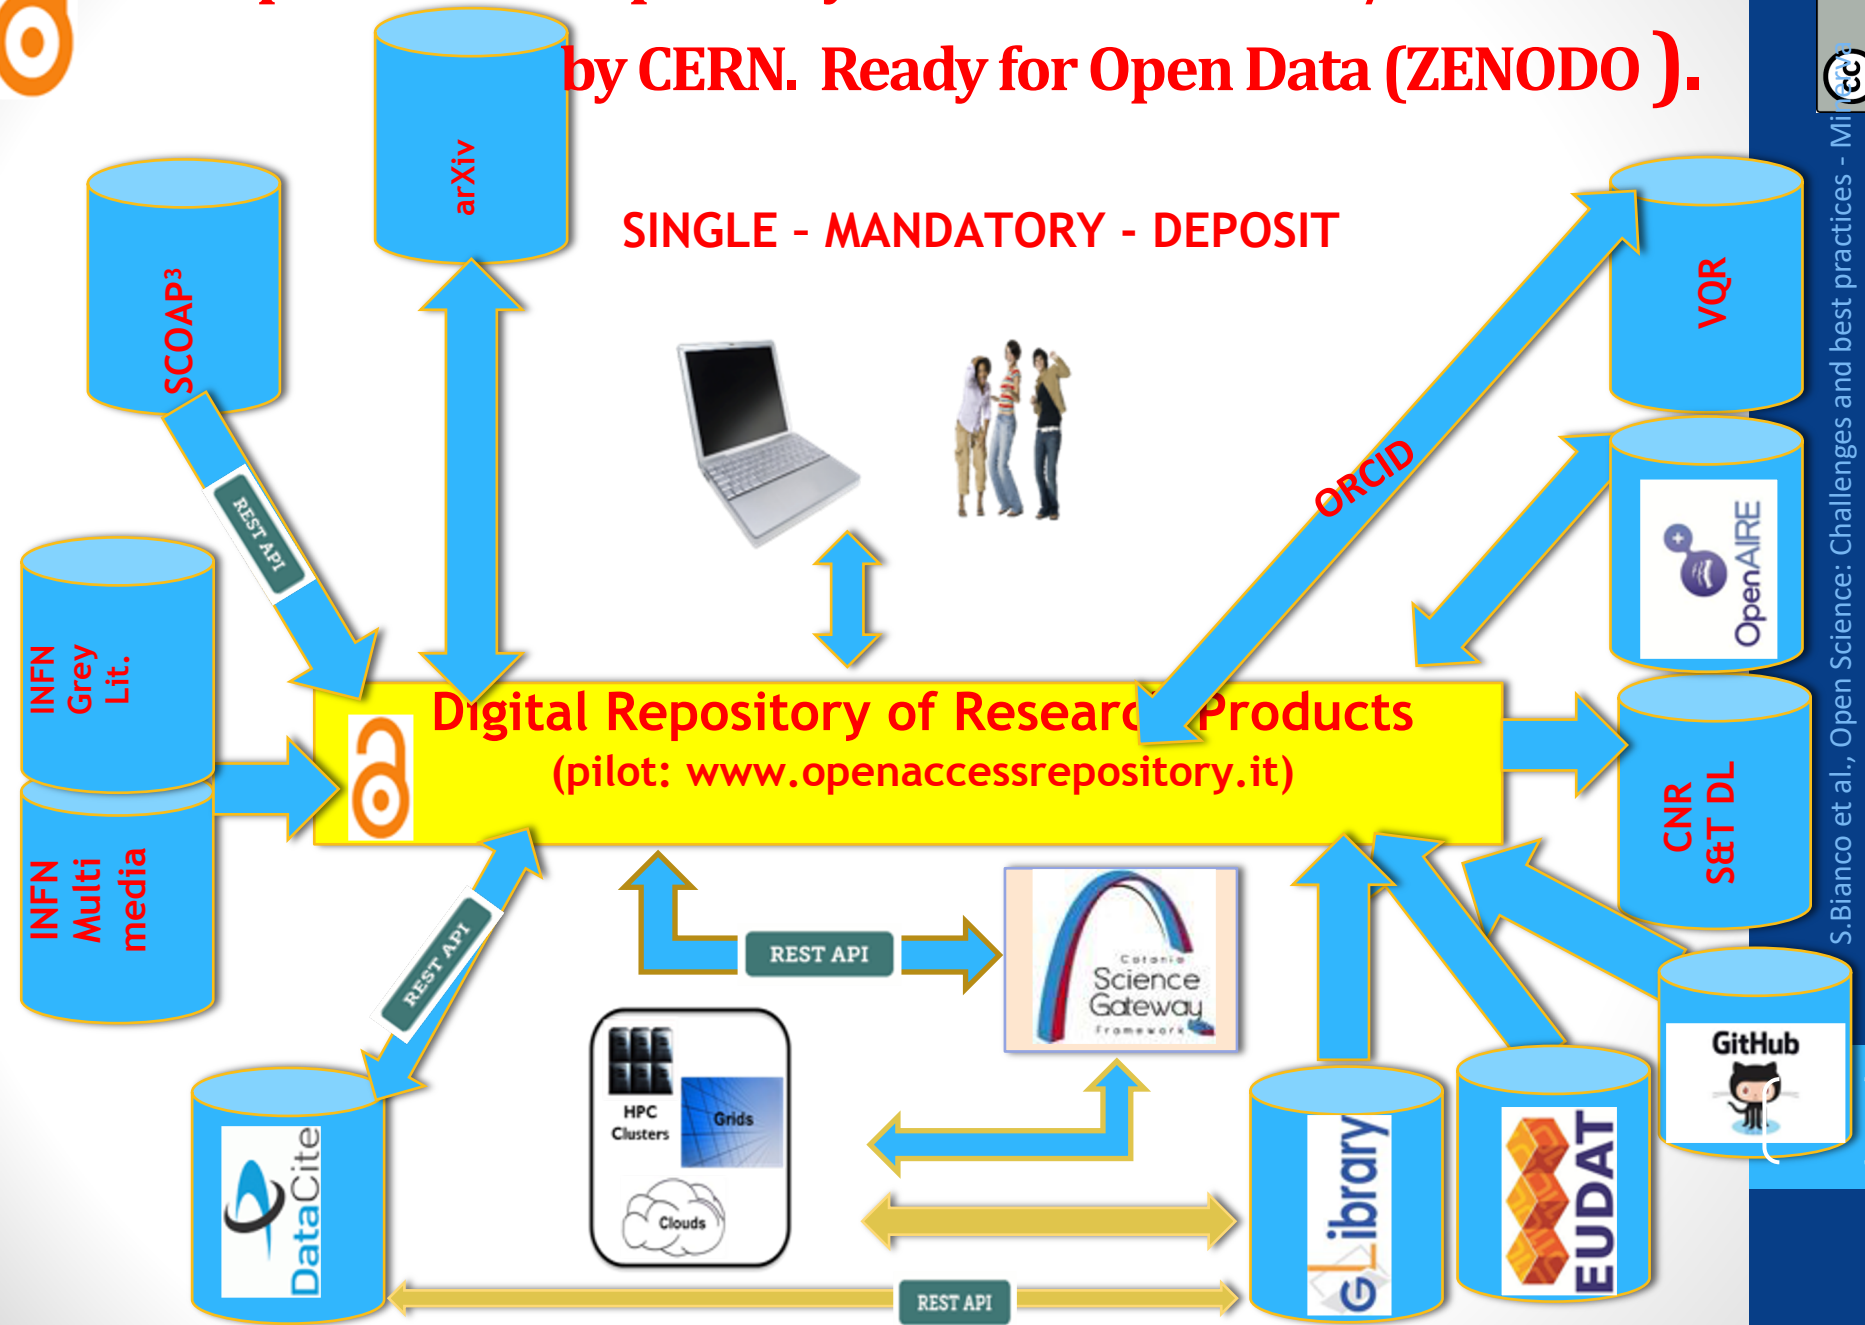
by CERN. Ready for Open Data (ZENODO ).

arXiv

SINGLE - MANDATORY - DEPOSIT

SCOAP³

REST API

VQR

ORCID

OpenAIRE

INFN Grey Lit.

INFN Multi media

Digital Repository of Research Products
(pilot: www.openaccessrepository.it)

CNR S&T DL

REST API

REST API

Catania Science Gateway Framework

GitHub

DataCite

HPC Clusters

Grids

Clouds

REST API

G library

EUDAT

S.Bianco et al., Open Science: Challenges and best practices - Mi

cc